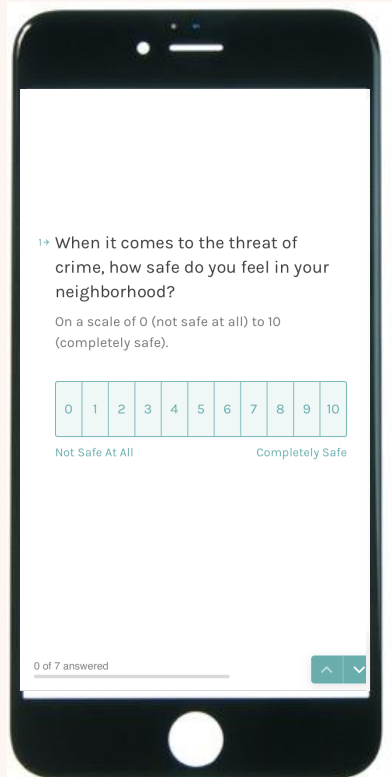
1→ When it comes to the threat of crime, how safe do you feel in your neighborhood?

On a scale of 0 (not safe at all) to 10 (completely safe).

| 0 | 1 | 2 | 3 | 4 | 5 | 6 | 7 | 8 | 9 | 10 |
|---|---|---|---|---|---|---|---|---|---|---|

Not Safe At All

Completely Safe

0 of 7 answered